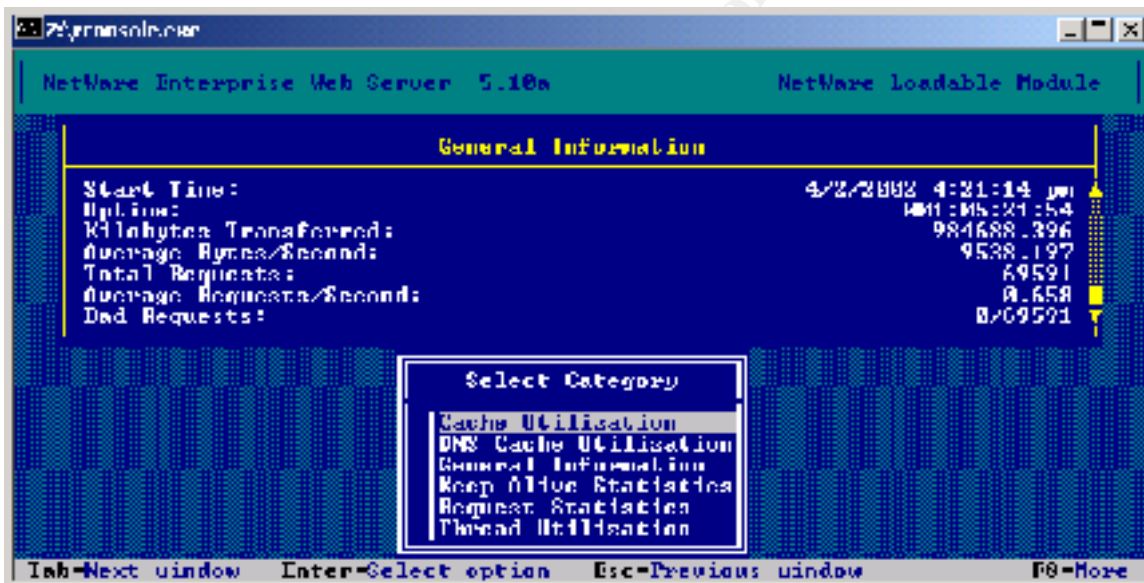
Rconsole.exe

NetWare Enterprise Web Server 5.10a NetWare Loadable Module

General Information

Start Time: 4/2/2002 4:21:14 pm
Uptime: 001:05:21:54
Kilobytes Transferred: 984688.396
Average Bytes/Second: 9538.197
Total Requests: 69591
Average Requests/Second: 0.658
Bad Requests: 0/69591

Select Category

Cache Utilisation
DNS Cache Utilisation
General Information
Keep Alive Statistics
Request Statistics
Thread Utilisation

Tab=Next window Enter=Select option Esc=Previous window F0=More